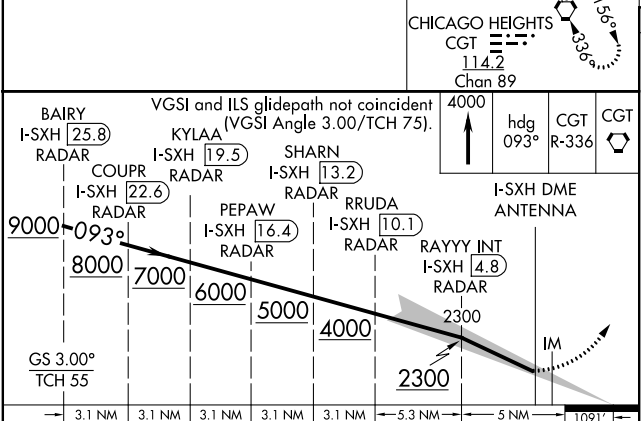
CHICAGO HEIGHTS
CGT
114.2
Chan 89
156°
336°

VGSI and ILS glidepath not coincident (VGSI Angle 3.00/TCH 75).

4000

hdg 093°

CGT R-336

CGT

BAIRY
I-SXH 25.8
RADAR

KYLAA
I-SXH 19.5
RADAR

COUPR
I-SXH 22.6
RADAR

SHARN
I-SXH 13.2
RADAR

PEPAW
I-SXH 16.4
RADAR

RRUDA
I-SXH 10.1
RADAR

I-SXH DME ANTENNA

RAYYY INT
I-SXH 4.8
RADAR

9000 093°

8000

7000

6000

5000

4000

2300

2300

IM

GS 3.00°
TCH 55

3.1 NM | 3.1 NM | 3.1 NM | 3.1 NM | 3.1 NM | 5.3 NM | 5 NM | 1091'